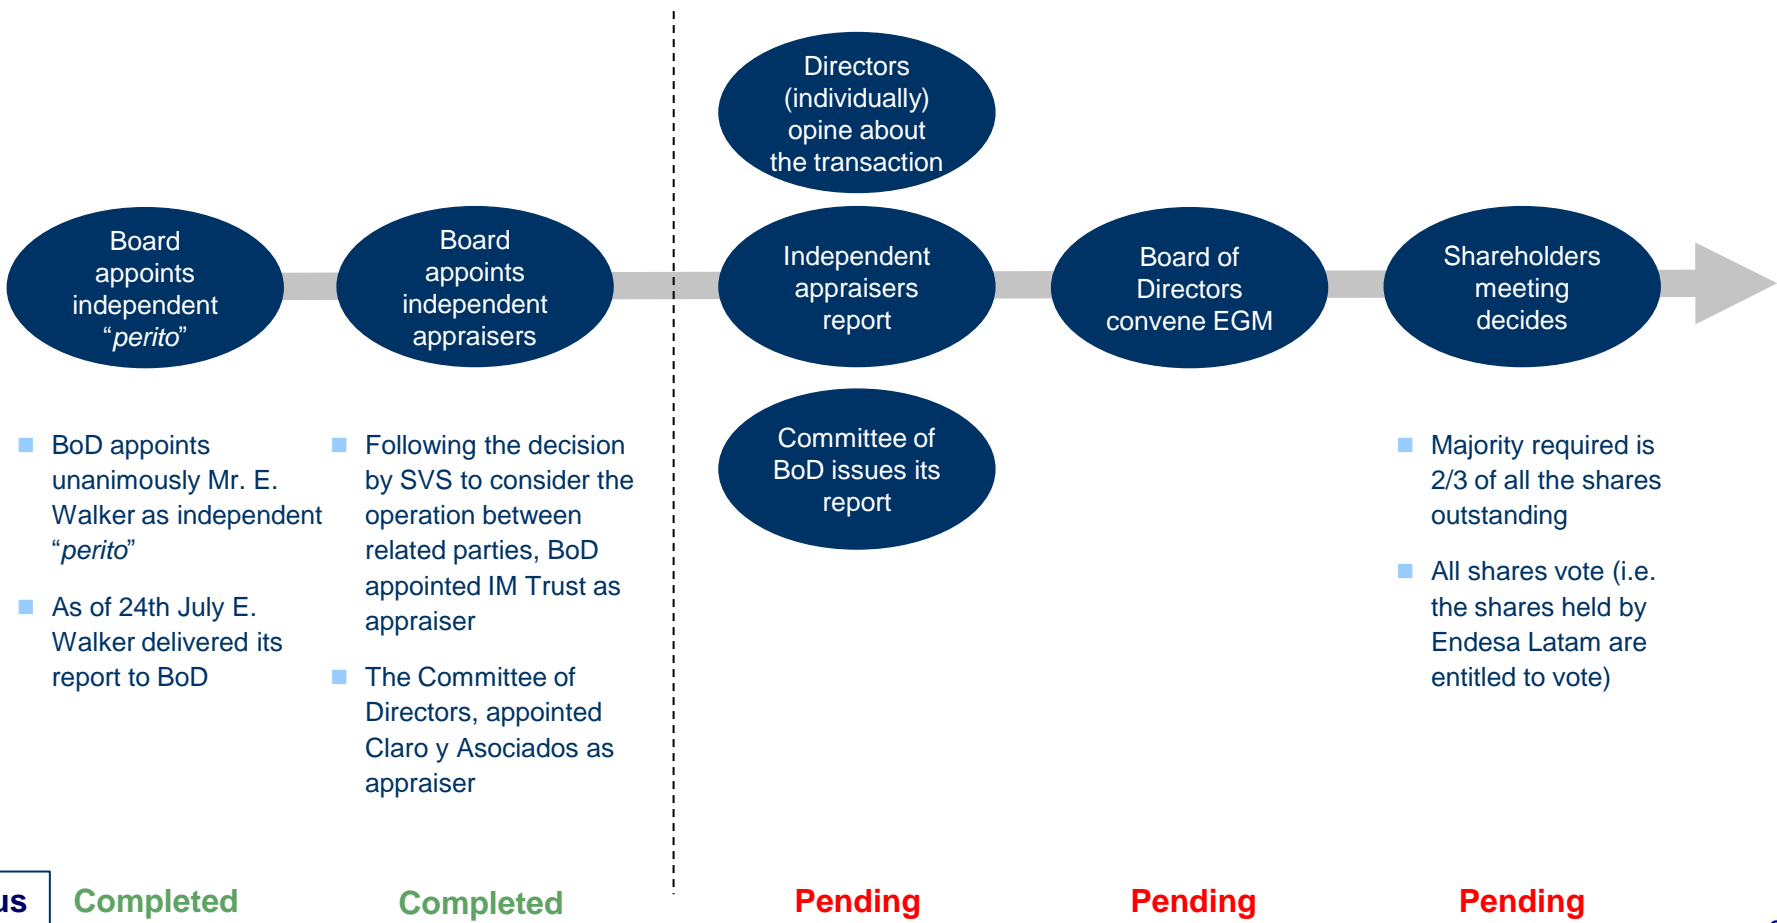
Directors (individually) opine about the transaction

Board appoints independent "*perito*"

Board appoints independent appraisers

Independent appraisers report

Board of Directors convene EGM

Shareholders meeting decides

Committee of BoD issues its report

BoD appoints unanimously Mr. E. Walker as independent "*perito*"

As of 24th July E. Walker delivered its report to BoD

Following the decision by SVS to consider the operation between related parties, BoD appointed IM Trust as appraiser

The Committee of Directors, appointed Claro y Asociados as appraiser

Majority required is 2/3 of all the shares outstanding

All shares vote (i.e. the shares held by Endesa Latam are entitled to vote)

us

Completed

Completed

Pending

Pending

Pending